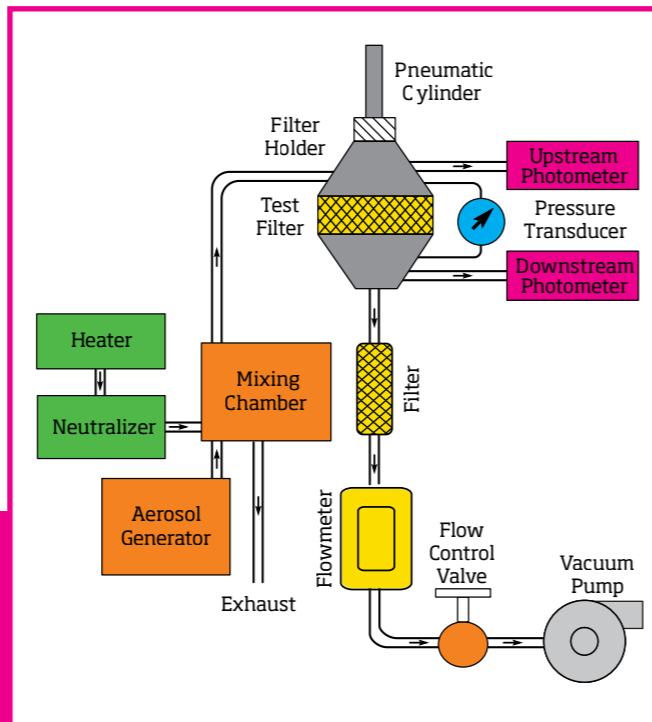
Pneumatic Cylinder

Filter Holder

Upstream Photometer

Test Filter

Pressure Transducer

Downstream Photometer

Heater

Mixing Chamber

Filter

Neutralizer

Flowmeter

Aerosol Generator

Flow Control Valve

Vacuum Pump

Exhaust